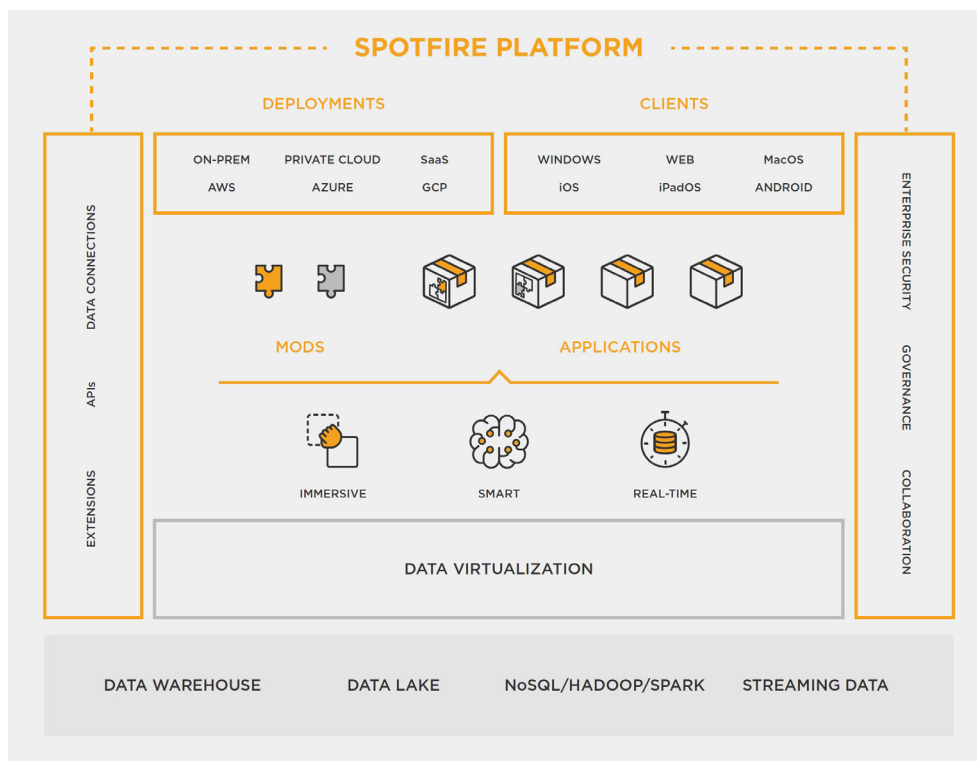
SPOTFIRE PLATFORM

DEPLOYMENTS

ON-PREM PRIVATE CLOUD SaaS
AWS AZURE GCP

CLIENTS

WINDOWS WEB MacOS
iOS iPadOS ANDROID

DATA CONNECTIONS

APIs

EXTENSIONS

MODS

APPLICATIONS

IMMERSIVE

SMART

REAL-TIME

DATA VIRTUALIZATION

ENTERPRISE SECURITY

GOVERNANCE

COLLABORATION

DATA WAREHOUSE DATA LAKE NoSQL/HADOOP/SPARK STREAMING DATA